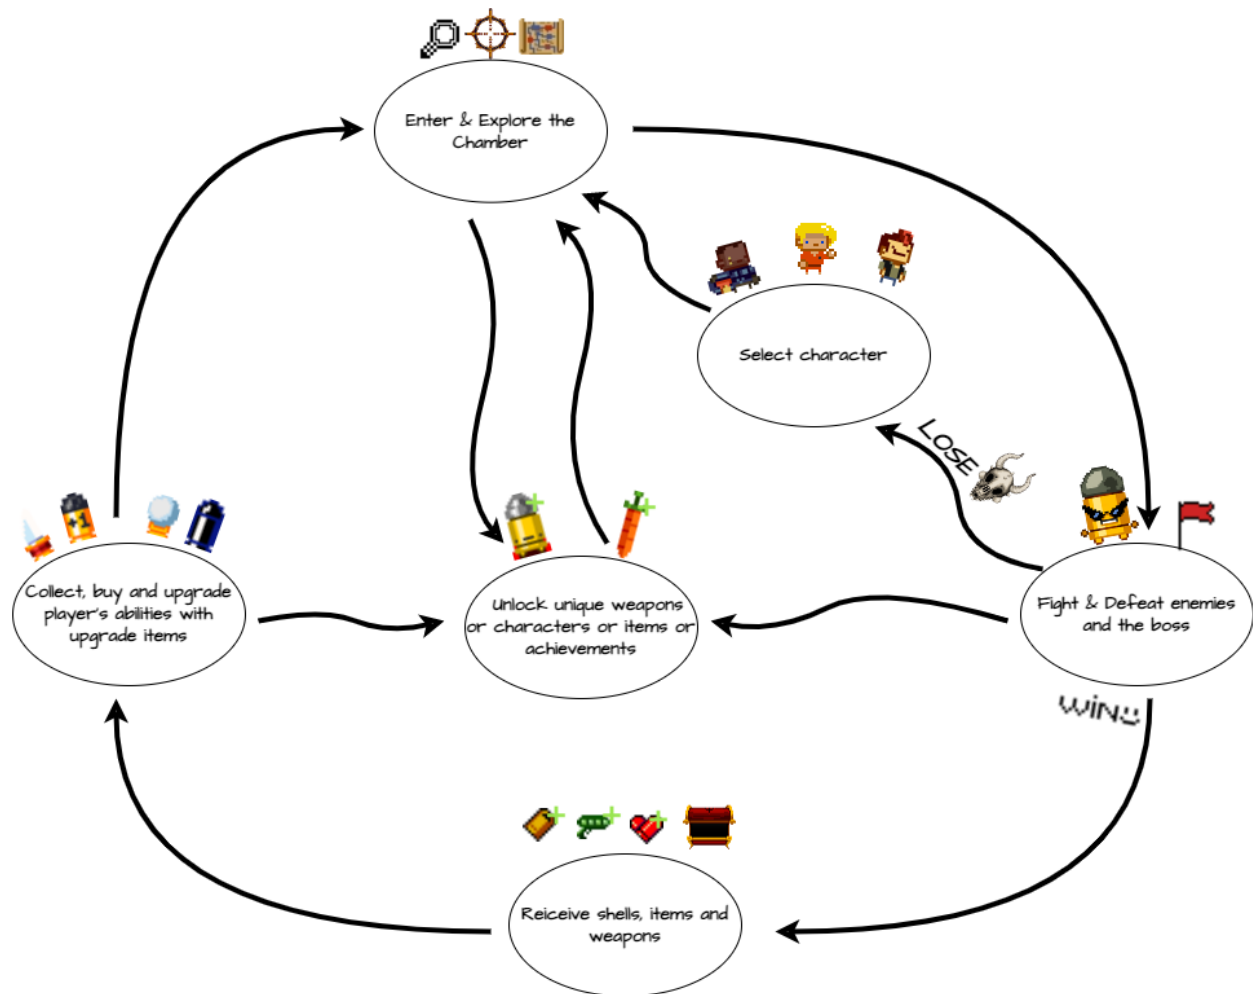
Enter & Explore the Chamber

Select character

LOSE

Collect, buy and upgrade player's abilities with upgrade items

+1

Unlock unique weapons or characters or items or achievements

Fight & Defeat enemies and the boss

WIN

Reiceive shells, items and weapons